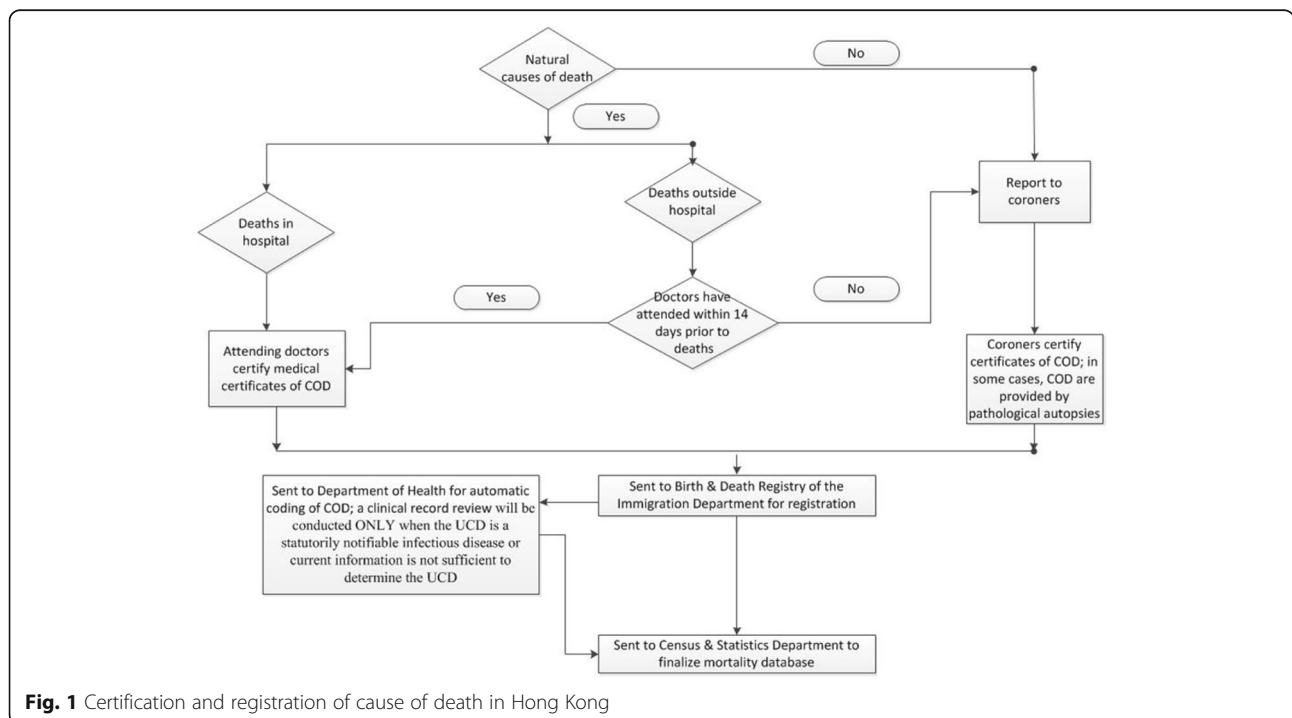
Natural causes of death

No

Yes

Deaths in hospital

Deaths outside hospital

Report to coroners

Yes

Doctors have attended within 14 days prior to deaths

No

Attending doctors certify medical certificates of COD

Coroners certify certificates of COD; in some cases, COD are provided by pathological autopsies

Sent to Department of Health for automatic coding of COD; a clinical record review will be conducted ONLY when the UCD is a statutorily notifiable infectious disease or current information is not sufficient to determine the UCD

Sent to Birth & Death Registry of the Immigration Department for registration

Sent to Census & Statistics Department to finalize mortality database

**Fig. 1** Certification and registration of cause of death in Hong Kong